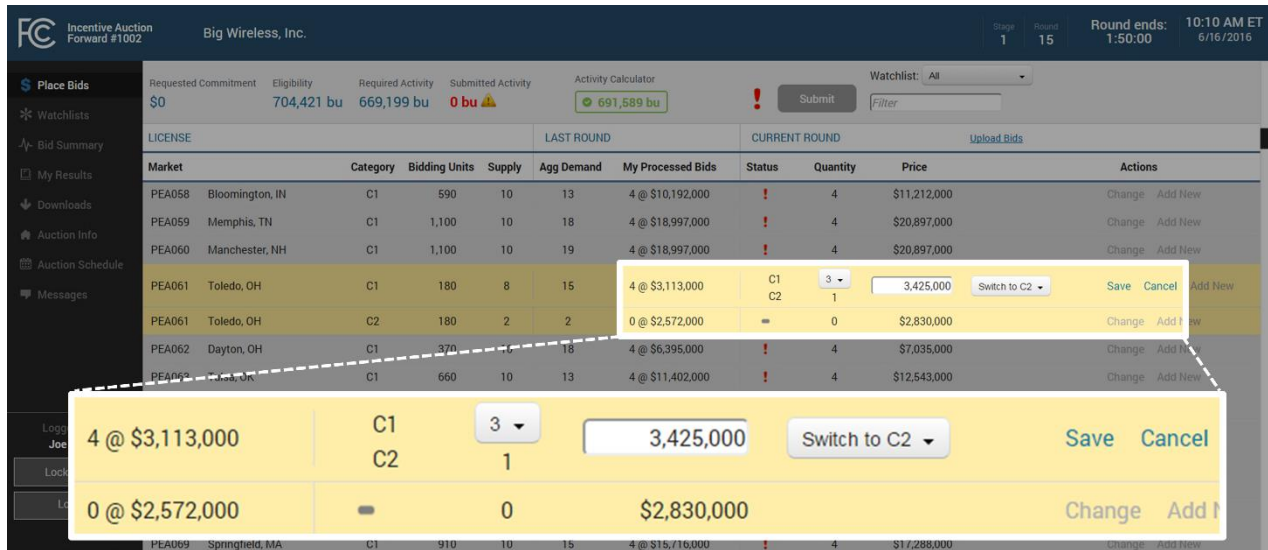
FCC Incentive Auction Forward #1002

Big Wireless, Inc.

Stage 1 Round 15

Round ends: 1:50:00

10:10 AM ET 6/16/2016

Place Bids
Watchlists
Bid Summary
My Results
Downloads
Auction Info
Auction Schedule
Messages

Requested Commitment $0
Eligibility 704,421 bu
Required Activity 669,199 bu
Submitted Activity 0 bu
Activity Calculator 691,589 bu
Submit
Watchlist: All
Filter

LICENSE
LAST ROUND
CURRENT ROUND
Upload Bids

| Market | | Category | Bidding Units | Supply | Agg Demand | My Processed Bids | Status | Quantity | Price | | Actions |
|---|---|---|---|---|---|---|---|---|---|---|---|
| PEA058 | Bloomington, IN | C1 | 590 | 10 | 13 | 4 @ $10,192,000 | ! | 4 | $11,212,000 | | Change Add New |
| PEA059 | Memphis, TN | C1 | 1,100 | 10 | 18 | 4 @ $18,997,000 | ! | 4 | $20,897,000 | | Change Add New |
| PEA060 | Manchester, NH | C1 | 1,100 | 10 | 19 | 4 @ $18,997,000 | ! | 4 | $20,897,000 | | Change Add New |
| PEA061 | Toledo, OH | C1 | 180 | 8 | 15 | 4 @ $3,113,000 | C1 C2 | 3 1 | 3,425,000 | Switch to C2 | Save Cancel Add New |
| PEA061 | Toledo, OH | C2 | 180 | 2 | 2 | 0 @ $2,572,000 | - | 0 | $2,830,000 | | Change Add New |
| PEA062 | Dayton, OH | C1 | 370 | 10 | 18 | 4 @ $6,395,000 | ! | 4 | $7,035,000 | | Change Add New |
| PEA063 | Tulsa, OK | C1 | 660 | 10 | 13 | 4 @ $11,402,000 | ! | 4 | $12,543,000 | | Change Add New |
| PEA069 | Springfield, MA | C1 | 910 | 10 | 15 | 4 @ $15,716,000 | ! | 4 | $17,288,000 | | Change Add New |

Logg
Joe
Lock
Lo

4 @ $3,113,000 C1 C2 3 1 3,425,000 Switch to C2 Save Cancel

0 @ $2,572,000 0 $2,830,000 Change Add N